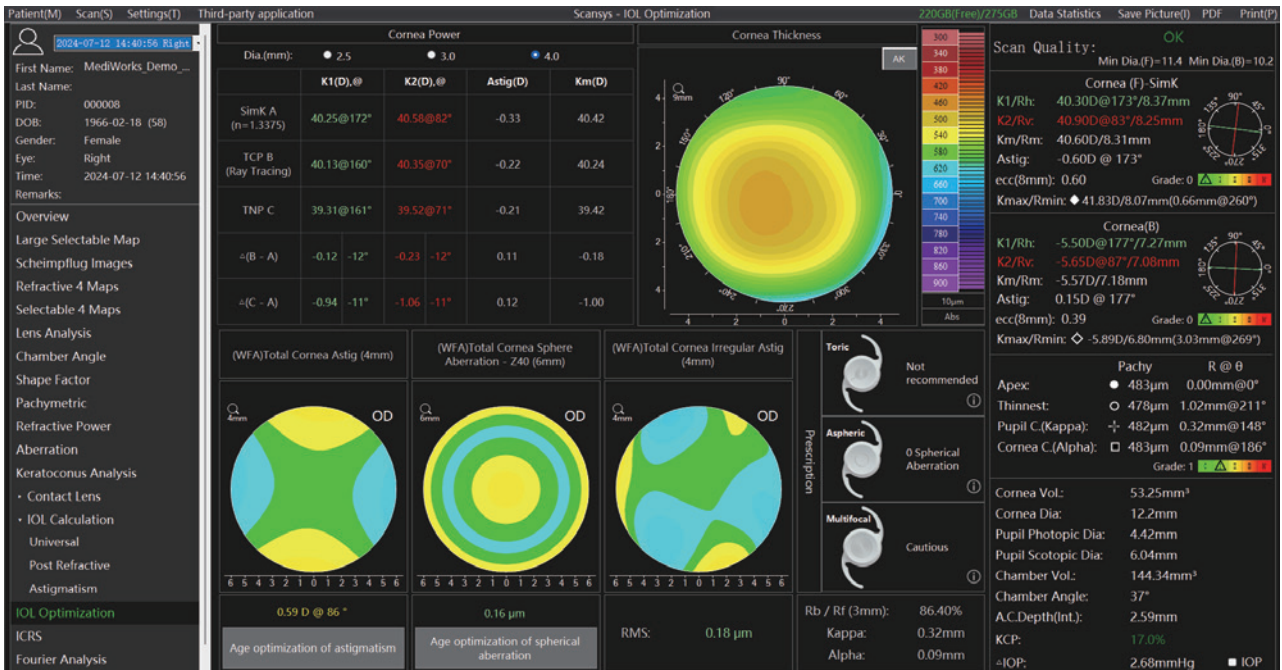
Patient(M) Scan(S) Settings(T) Third-party application Scansys - IOL Optimization 220GB(Free)/275GB Data Statistics Save Picture(I) PDF Print(P)

2024-07-12 14:40:56 Right

First Name: MediWorks_Demo_...
Last Name:
PID: 000008
DOB: 1966-02-18 (58)
Gender: Female
Eye: Right
Time: 2024-07-12 14:40:56
Remarks:

Overview
Large Selectable Map
Scheimpflug Images
Refractive 4 Maps
Selectable 4 Maps
Lens Analysis
Chamber Angle
Shape Factor
Pachymetric
Refractive Power
Aberration
Keratoconus Analysis
• Contact Lens
• IOL Calculation
Universal
Post Refractive
Astigmatism
IOL Optimization
ICRS
Fourier Analysis

Cornea Power

Dia.(mm): 2.5 3.0 4.0

| | K1(D),@ | | K2(D),@ | | Astig(D) | Km(D) |
|---|---|---|---|---|---|---|
| SimK A (n=1.3375) | 40.25@172° | | 40.58@82° | | -0.33 | 40.42 |
| TCP B (Ray Tracing) | 40.13@160° | | 40.35@70° | | -0.22 | 40.24 |
| TNP C | 39.31@161° | | 39.52@71° | | -0.21 | 39.42 |
| △(B - A) | -0.12 | -12° | -0.23 | -12° | 0.11 | -0.18 |
| △(C - A) | -0.94 | -11° | -1.06 | -11° | 0.12 | -1.00 |

Cornea Thickness

AK

9mm

90° 60° 30° 0° 330° 300° 270° 240° 210° 180° 150° 120°

4 2 0 2 4

300 340 380 420 460 500 540 580 620 660 700 740 780 820 860 900

10μm
Abs

Scan Quality: OK
Min Dia.(F)=11.4 Min Dia.(B)=10.2

Cornea (F)-SimK
K1/Rh: 40.30D@173°/8.37mm
K2/Rv: 40.90D@83°/8.25mm
Km/Rm: 40.60D/8.31mm
Astig: -0.60D @ 173°
ecc(8mm): 0.60 Grade: 0
Kmax/Rmin: ◆ 41.83D/8.07mm(0.66mm@260°)

Cornea(B)
K1/Rh: -5.50D@177°/7.27mm
K2/Rv: -5.65D@87°/7.08mm
Km/Rm: -5.57D/7.18mm
Astig: 0.15D @ 177°
ecc(8mm): 0.39 Grade: 0
Kmax/Rmin: ◇ -5.89D/6.80mm(3.03mm@269°)

Pachy R @ θ
Apex: ● 483μm 0.00mm@0°
Thinnest: ○ 478μm 1.02mm@211°
Pupil C.(Kappa): 482μm 0.32mm@148°
Cornea C.(Alpha): □ 483μm 0.09mm@186°
Grade: 1

Cornea Vol.: 53.25mm³
Cornea Dia: 12.2mm
Pupil Photopic Dia: 4.42mm
Pupil Scotopic Dia: 6.04mm
Chamber Vol.: 144.34mm³
Chamber Angle: 37°
A.C.Depth(Int.): 2.59mm
KCP: 17.0%
△IOP: 2.68mmHg ■ IOP

(WFA)Total Cornea Astig (4mm)
4mm OD
6 5 4 3 2 1 0 1 2 3 4 5 6
0.59 D @ 86 °
Age optimization of astigmatism

(WFA)Total Cornea Sphere Aberration - Z40 (6mm)
6mm OD
6 5 4 3 2 1 0 1 2 3 4 5 6
0.16 μm
Age optimization of spherical aberration

(WFA)Total Cornea Irregular Astig (4mm)
4mm OD
6 5 4 3 2 1 0 1 2 3 4 5 6
RMS: 0.18 μm

Prescription
Toric Not recommended
Aspheric 0 Spherical Aberration
Multifocal Cautious

Rb / Rf (3mm): 86.40%
Kappa: 0.32mm
Alpha: 0.09mm